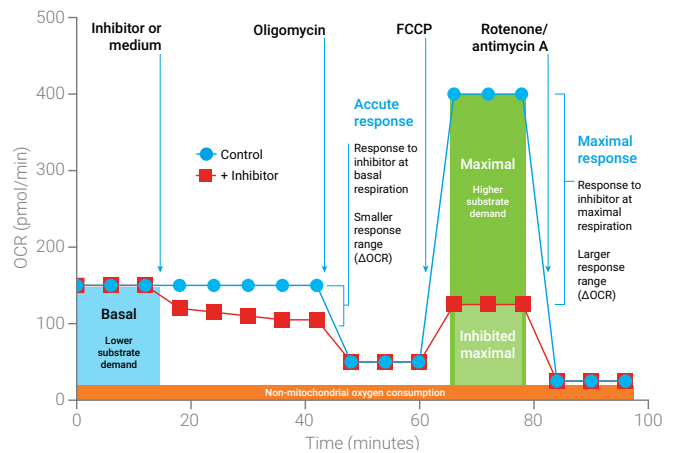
500

400

300

200

100

0

OCR (pmol/min)

0 20 40 60 80 100

Time (minutes)

Inhibitor or medium

Oligomycin

FCCP

Rotenone/ antimycin A

Accute response

Response to inhibitor at basal respiration

Smaller response range (ΔOCR)

Maximal response

Response to inhibitor at maximal respiration

Larger response range (ΔOCR)

Control

+ Inhibitor

Basal

Lower substrate demand

Maximal

Higher substrate demand

Inhibited maximal

Non-mitochondrial oxygen consumption